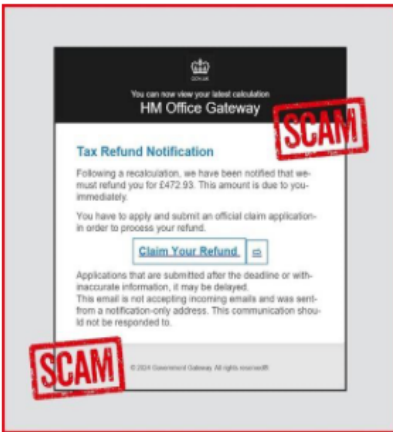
GOV.UK

You can now view your latest calculation

HM Office Gateway

SCAM

Tax Refund Notification

Following a recalculation, we have been notified that we must refund you for £472.93. This amount is due to you immediately.

You have to apply and submit an official claim application in order to process your refund.

Claim Your Refund

Applications that are submitted after the deadline or with inaccurate information, it may be delayed.
This email is not accepting incoming emails and was sent from a notification-only address. This communication should not be responded to.

SCAM

© 2024 Government Gateway All rights reserved®